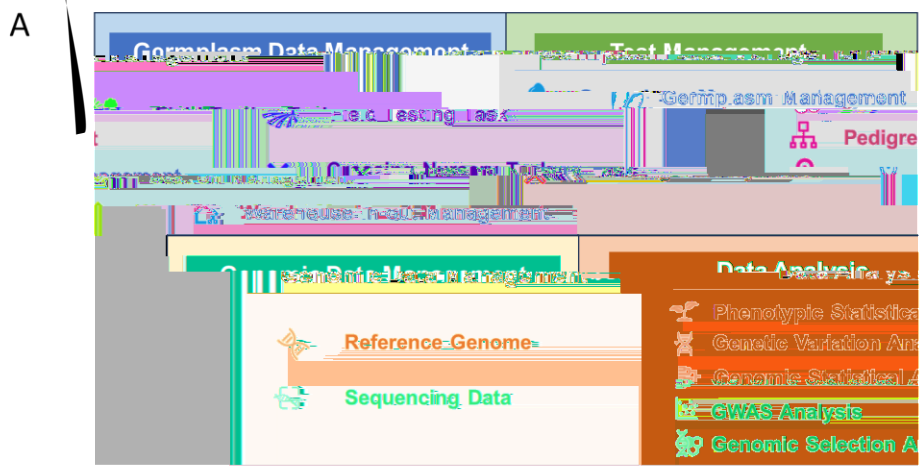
A

Germplasm Data Management

Test Management

Field Testing Task

Germplasm Management

Pedigre

Warehouse In-out Management

Genomic Data Management

Data Analysis

Reference Genome

Sequencing Data

Phenotypic Statistica

Genetic Variation An

Genomic Statistical A

GWAS Analysis

Genomic Selection A